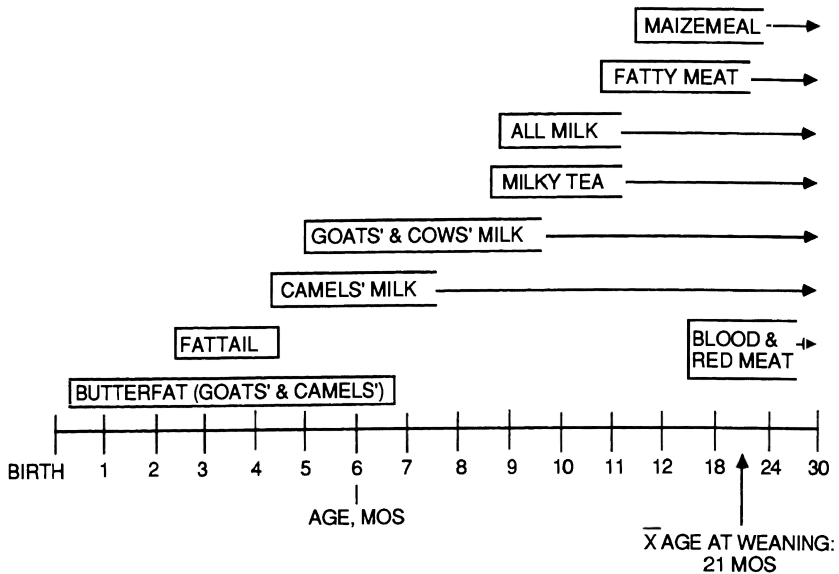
MAIZEMEAL

FATTY MEAT

ALL MILK

MILKY TEA

GOATS' & COWS' MILK

CAMELS' MILK

FATTAIL

BLOOD & RED MEAT

BUTTERFAT (GOATS' & CAMELS')

BIRTH 1 2 3 4 5 6 7 8 9 10 11 12 18 24 30

AGE, MOS

$\overline{X}$ AGE AT WEANING: 21 MOS